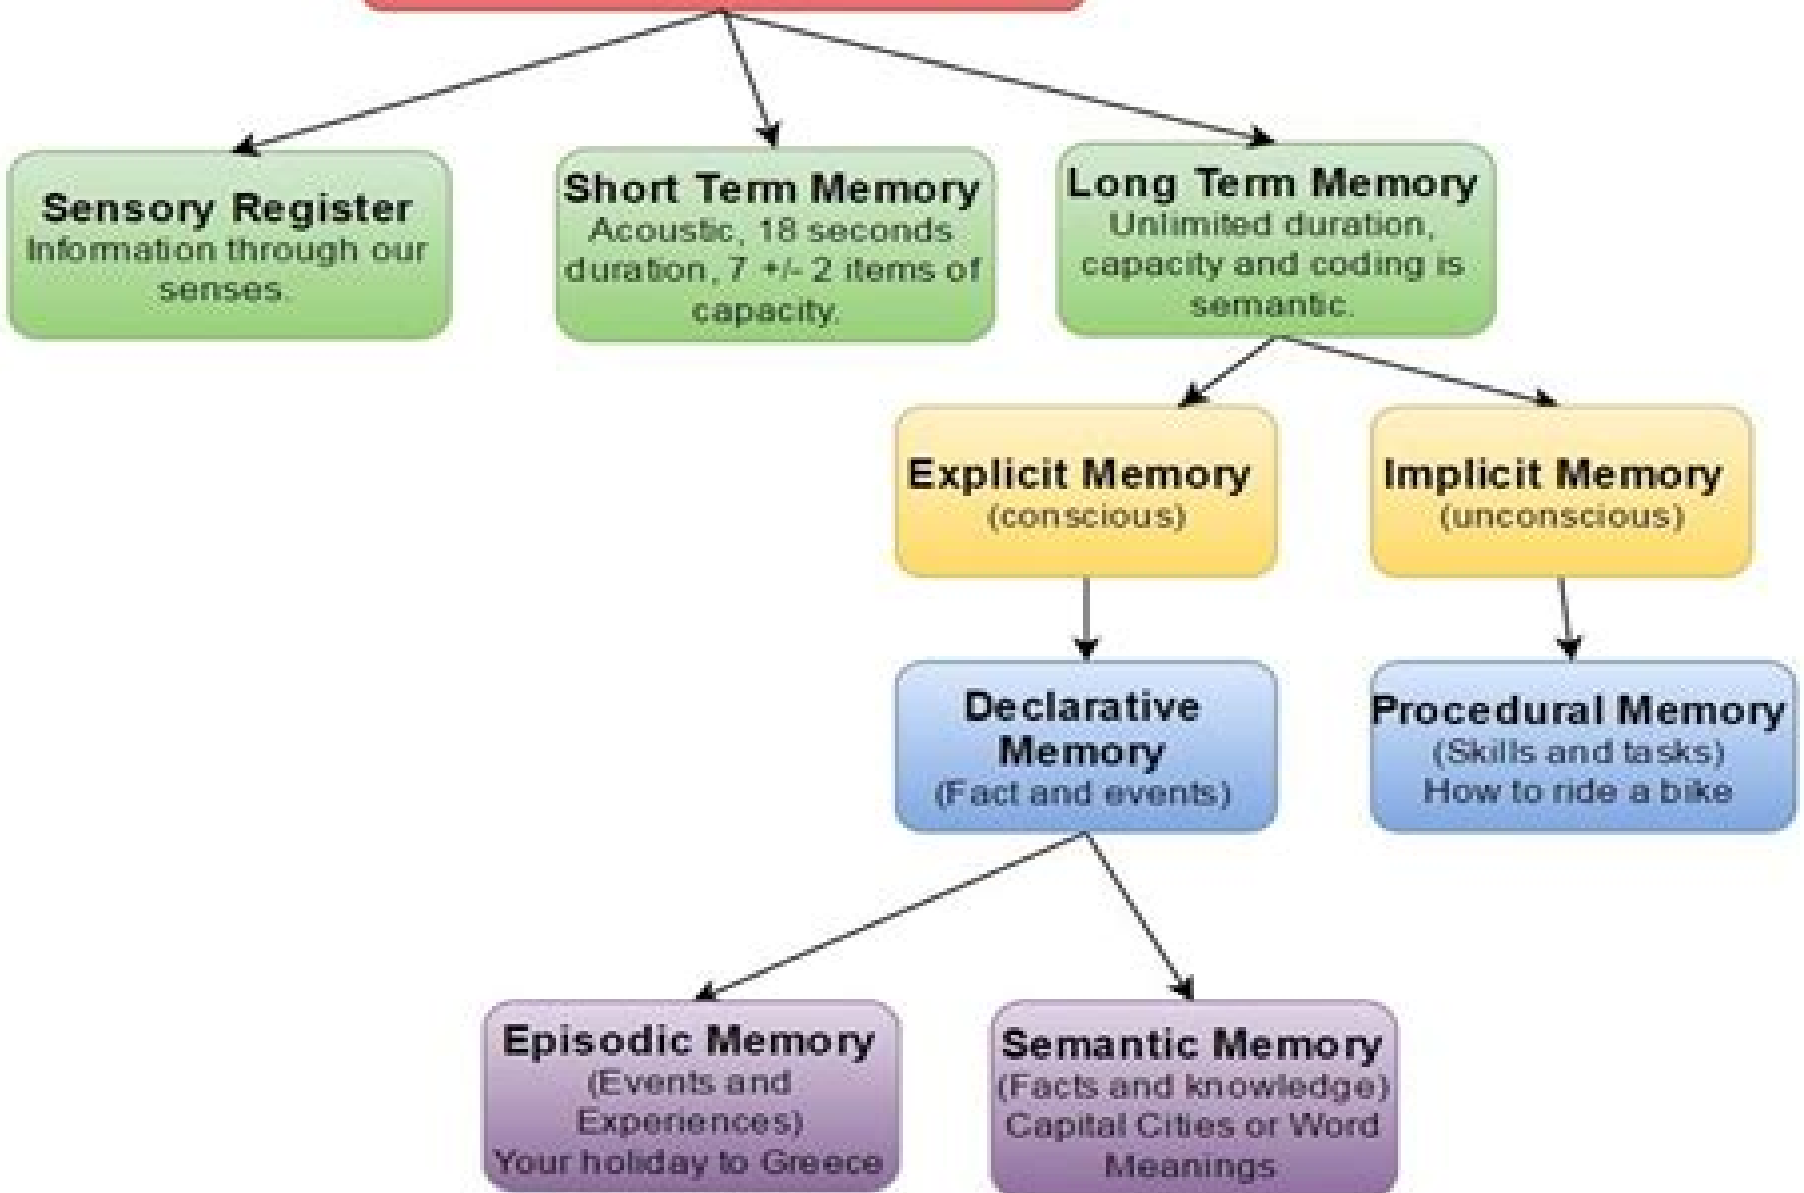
Sensory Register
Information through our senses.

Short Term Memory
Acoustic, 18 seconds duration, 7 +/- 2 items of capacity.

Long Term Memory
Unlimited duration, capacity and coding is semantic.

Explicit Memory
(conscious)

Implicit Memory
(unconscious)

Declarative Memory
(Fact and events)

Procedural Memory
(Skills and tasks)
How to ride a bike

Episodic Memory
(Events and Experiences)
Your holiday to Greece

Semantic Memory
(Facts and knowledge)
Capital Cities or Word Meanings